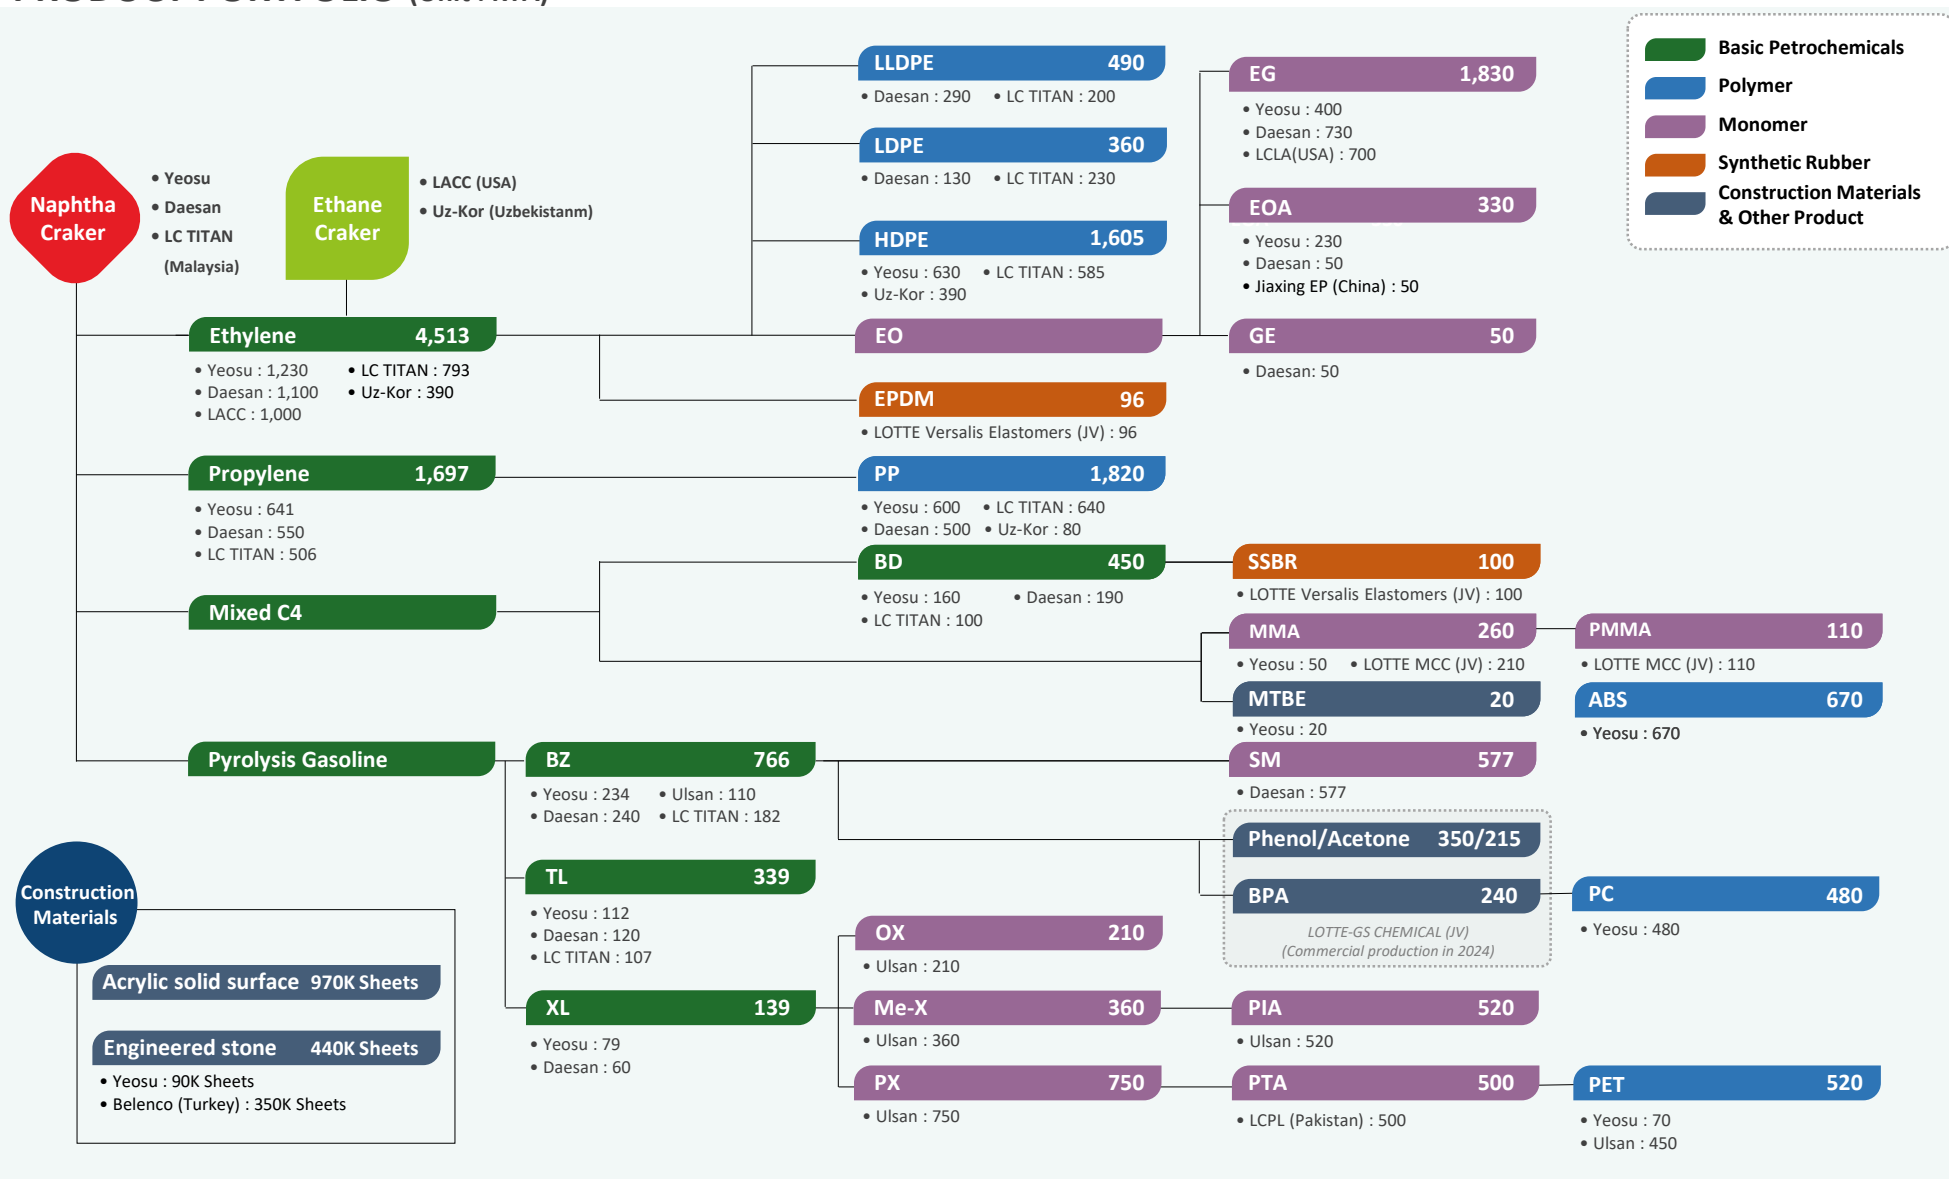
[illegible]

Basic Petrochemicals
Polymer
Monomer
Synthetic Rubber
Construction Materials & Other Product

Naphtha Craker
• Yeosu
• Daesan
• LC TITAN (Malaysia)

Ethane Craker
• LACC (USA)
• Uz-Kor (Uzbekistanm)

Ethylene 4,513
• Yeosu : 1,230
• LC TITAN : 793
• Daesan : 1,100
• Uz-Kor : 390
• LACC : 1,000

LLDPE 490
• Daesan : 290 • LC TITAN : 200

LDPE 360
• Daesan : 130 • LC TITAN : 230

HDPE 1,605
• Yeosu : 630 • LC TITAN : 585
• Uz-Kor : 390

EO

EG 1,830
• Yeosu : 400
• Daesan : 730
• LCLA(USA) : 700

EOA 330
• Yeosu : 230
• Daesan : 50
• Jiaxing EP (China) : 50

GE 50
• Daesan: 50

EPDM 96
• LOTTE Versalis Elastomers (JV) : 96

Propylene 1,697
• Yeosu : 641
• Daesan : 550
• LC TITAN : 506

PP 1,820
• Yeosu : 600 • LC TITAN : 640
• Daesan : 500 • Uz-Kor : 80

Mixed C4

BD 450
• Yeosu : 160 • Daesan : 190
• LC TITAN : 100

SSBR 100
• LOTTE Versalis Elastomers (JV) : 100

MMA 260
• Yeosu : 50 • LOTTE MCC (JV) : 210

PMMA 110
• LOTTE MCC (JV) : 110

MTBE 20
• Yeosu : 20

ABS 670
• Yeosu : 670

Pyrolysis Gasoline

BZ 766
• Yeosu : 234 • Ulsan : 110
• Daesan : 240 • LC TITAN : 182

SM 577
• Daesan : 577

Phenol/Acetone 350/215

BPA 240
LOTTE-GS CHEMICAL (JV)
(Commercial production in 2024)

PC 480
• Yeosu : 480

TL 339
• Yeosu : 112
• Daesan : 120
• LC TITAN : 107

OX 210
• Ulsan : 210

XL 139
• Yeosu : 79
• Daesan : 60

Me-X 360
• Ulsan : 360

PIA 520
• Ulsan : 520

PX 750
• Ulsan : 750

PTA 500
• LCPL (Pakistan) : 500

PET 520
• Yeosu : 70
• Ulsan : 450

Construction Materials

Acrylic solid surface 970K Sheets

Engineered stone 440K Sheets
• Yeosu : 90K Sheets
• Belenco (Turkey) : 350K Sheets